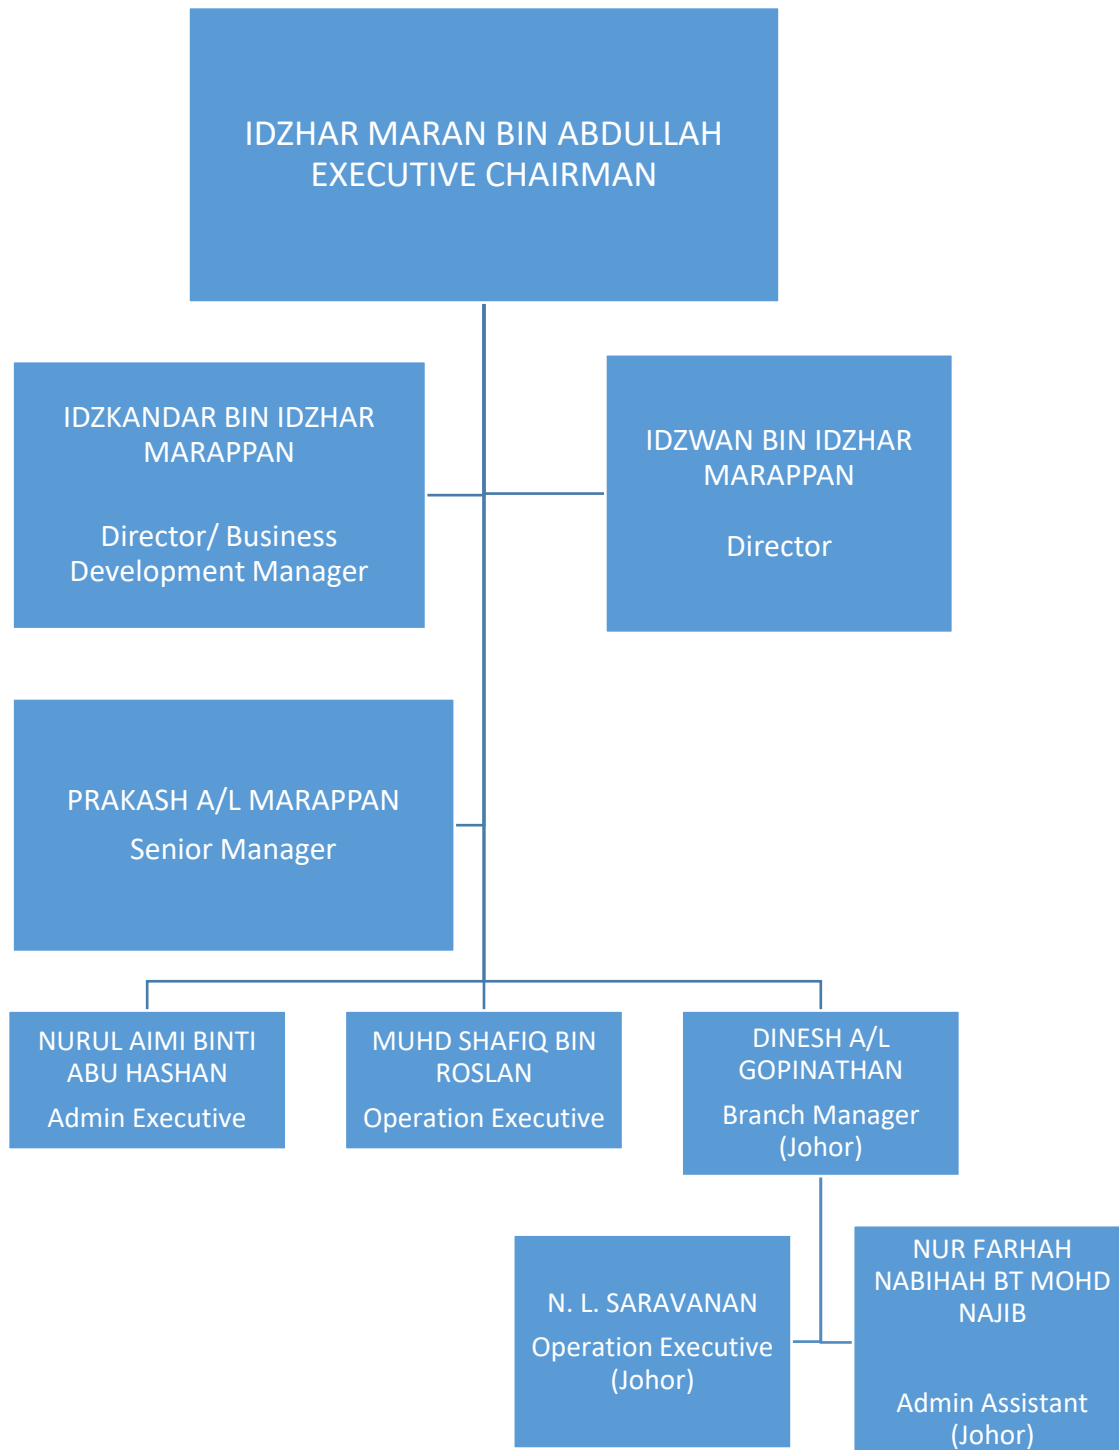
IDZHAR MARAN BIN ABDULLAH
EXECUTIVE CHAIRMAN

IDZKANDAR BIN IDZHAR MARAPPAN

Director/ Business Development Manager

IDZWAN BIN IDZHAR MARAPPAN

Director

PRAKASH A/L MARAPPAN

Senior Manager

NURUL AIMI BINTI ABU HASHAN

Admin Executive

MUHD SHAFIQ BIN ROSLAN

Operation Executive

DINESH A/L GOPINATHAN

Branch Manager (Johor)

N. L. SARAVANAN

Operation Executive (Johor)

NUR FARHAH NABIHAH BT MOHD NAJIB

Admin Assistant (Johor)